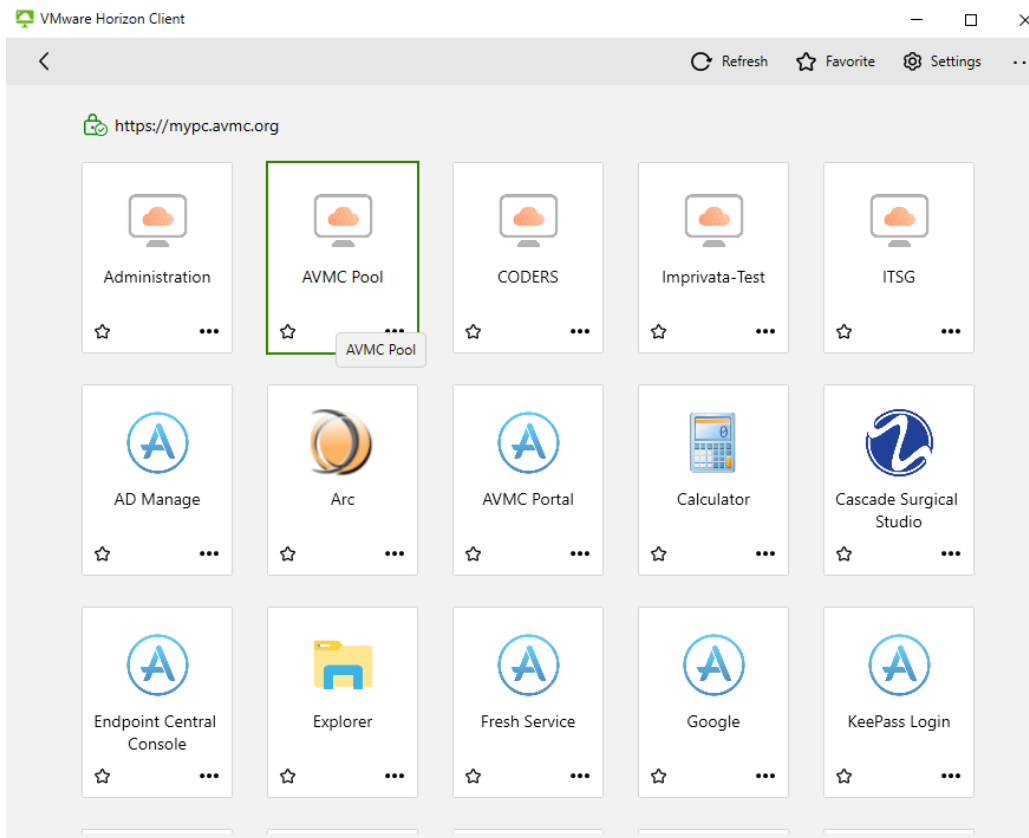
VMware Horizon Client

Refresh Favorite Settings

https://mypc.avmc.org

Administration

AVMC Pool

AVMC Pool

CODERS

Imprivata-Test

ITSG

AD Manage

Arc

AVMC Portal

Calculator

Cascade Surgical Studio

Endpoint Central Console

Explorer

Fresh Service

Google

KeePass Login